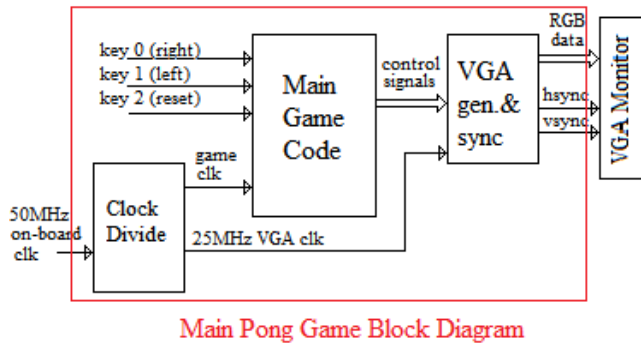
key 0 (right)
key 1 (left)
key 2 (reset)

Main Game Code

control signals

VGA gen.& sync

RGB data

hsync

vsync

VGA Monitor

game clk

50MHz on-board clk

Clock Divide

25MHz VGA clk

Main Pong Game Block Diagram